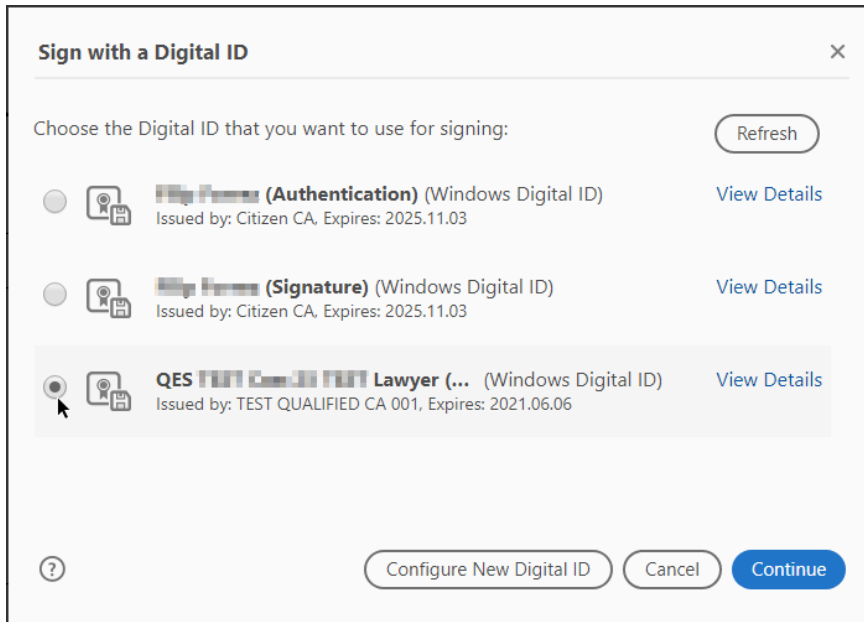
Sign with a Digital ID

×

Choose the Digital ID that you want to use for signing:

Refresh

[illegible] (Authentication) (Windows Digital ID)
Issued by: Citizen CA, Expires: 2025.11.03

View Details

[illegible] (Signature) (Windows Digital ID)
Issued by: Citizen CA, Expires: 2025.11.03

View Details

QES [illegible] Lawyer (... (Windows Digital ID)
Issued by: TEST QUALIFIED CA 001, Expires: 2021.06.06

View Details

?

Configure New Digital ID

Cancel

Continue